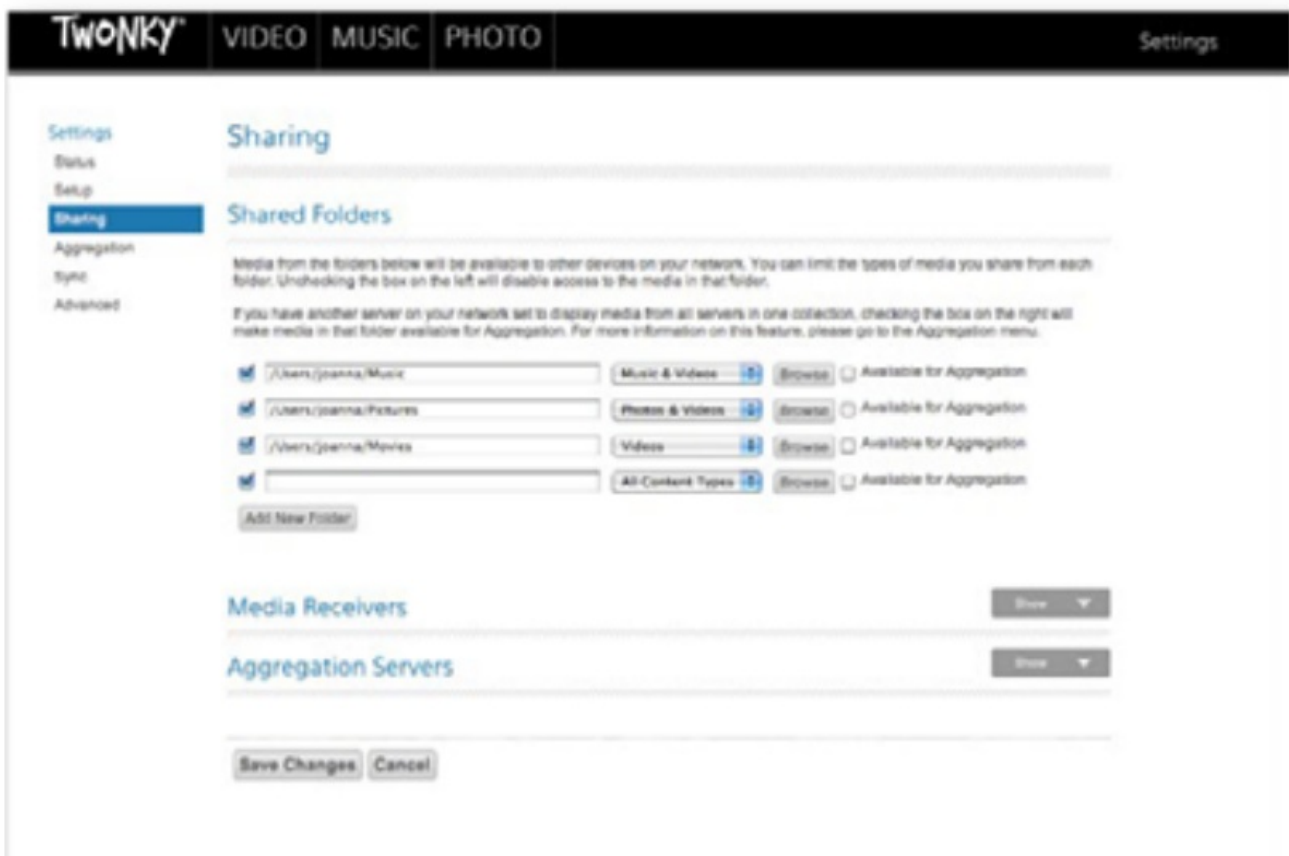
TWONKY VIDEO MUSIC PHOTO Settings

Settings
Status
Setup
Sharing
Aggregation
Sync
Advanced

Sharing

Shared Folders

Media from the folders below will be available to other devices on your network. You can limit the types of media you share from each folder. Unchecking the box on the left will disable access to the media in that folder.

If you have another server on your network set to display media from all servers in one collection, checking the box on the right will make media in that folder available for Aggregation. For more information on this feature, please go to the Aggregation menu.

/Users/joanna/Music Music & Videos Browse Available for Aggregation
/Users/joanna/Pictures Photos & Videos Browse Available for Aggregation
/Users/joanna/Movies Videos Browse Available for Aggregation
All Content Types Browse Available for Aggregation

Add New Folder

Media Receivers Show

Aggregation Servers Show

Save Changes Cancel